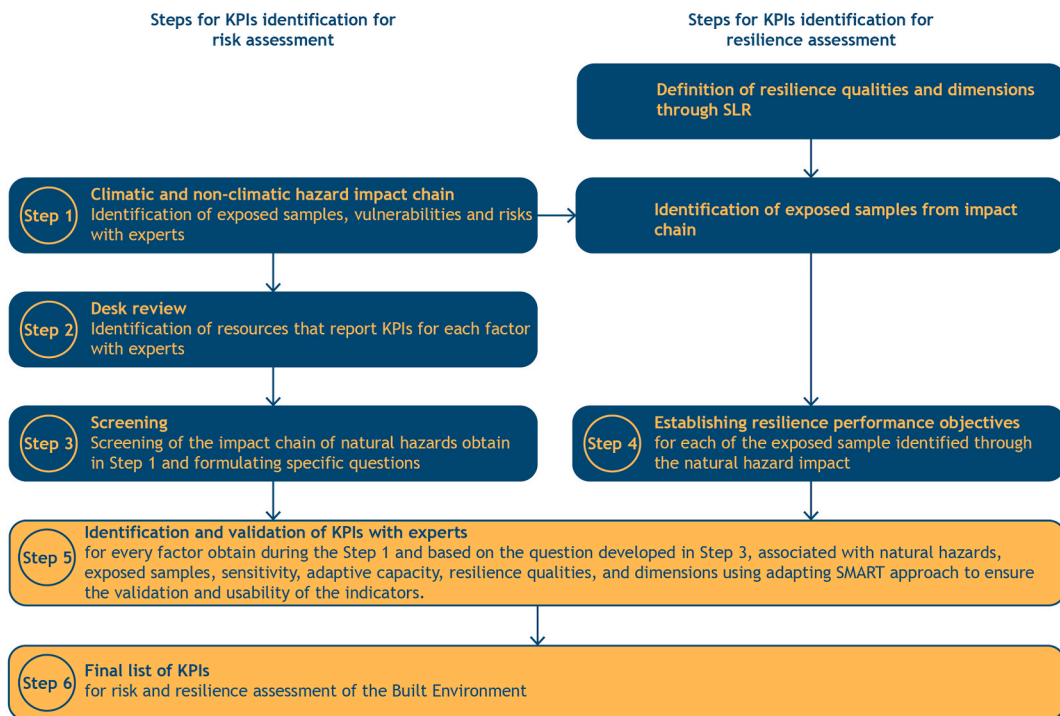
Steps for KPIs identification for risk assessment

Steps for KPIs identification for resilience assessment

Definition of resilience qualities and dimensions through SLR

Step 1
Climatic and non-climatic hazard impact chain
Identification of exposed samples, vulnerabilities and risks with experts

Identification of exposed samples from impact chain

Step 2
Desk review
Identification of resources that report KPIs for each factor with experts

Step 3
Screening
Screening of the impact chain of natural hazards obtain in Step 1 and formulating specific questions

Step 4
Establishing resilience performance objectives
for each of the exposed sample identified through the natural hazard impact

Step 5
Identification and validation of KPIs with experts
for every factor obtain during the Step 1 and based on the question developed in Step 3, associated with natural hazards, exposed samples, sensitivity, adaptive capacity, resilience qualities, and dimensions using adapting SMART approach to ensure the validation and usability of the indicators.

Step 6
Final list of KPIs
for risk and resilience assessment of the Built Environment